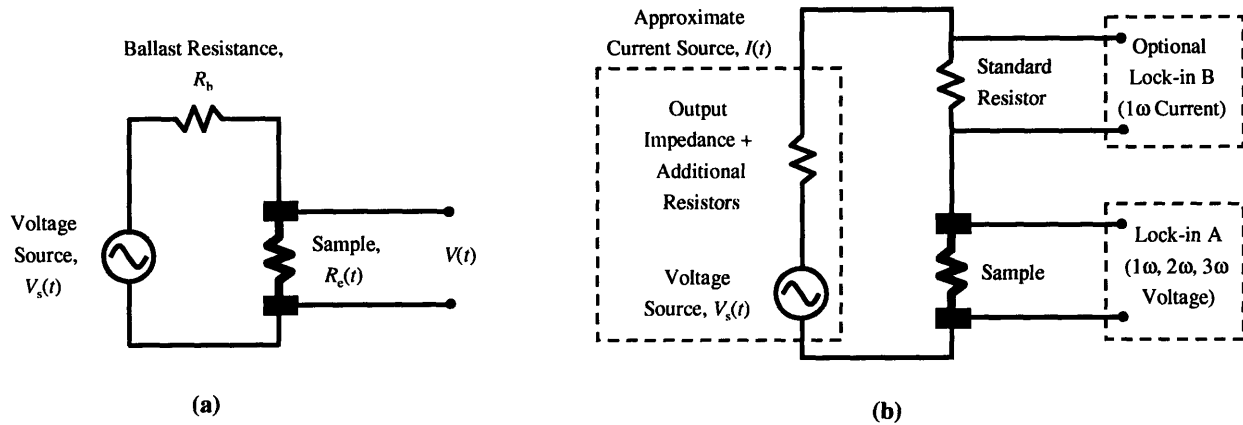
Ballast Resistance,
$R_b$

Voltage Source,
$V_s(t)$

Sample,
$R_e(t)$

$V(t)$

(a)

Approximate Current Source, $I(t)$

Output Impedance + Additional Resistors

Voltage Source, $V_s(t)$

Standard Resistor

Optional Lock-in B (1ω Current)

Sample

Lock-in A (1ω, 2ω, 3ω Voltage)

(b)